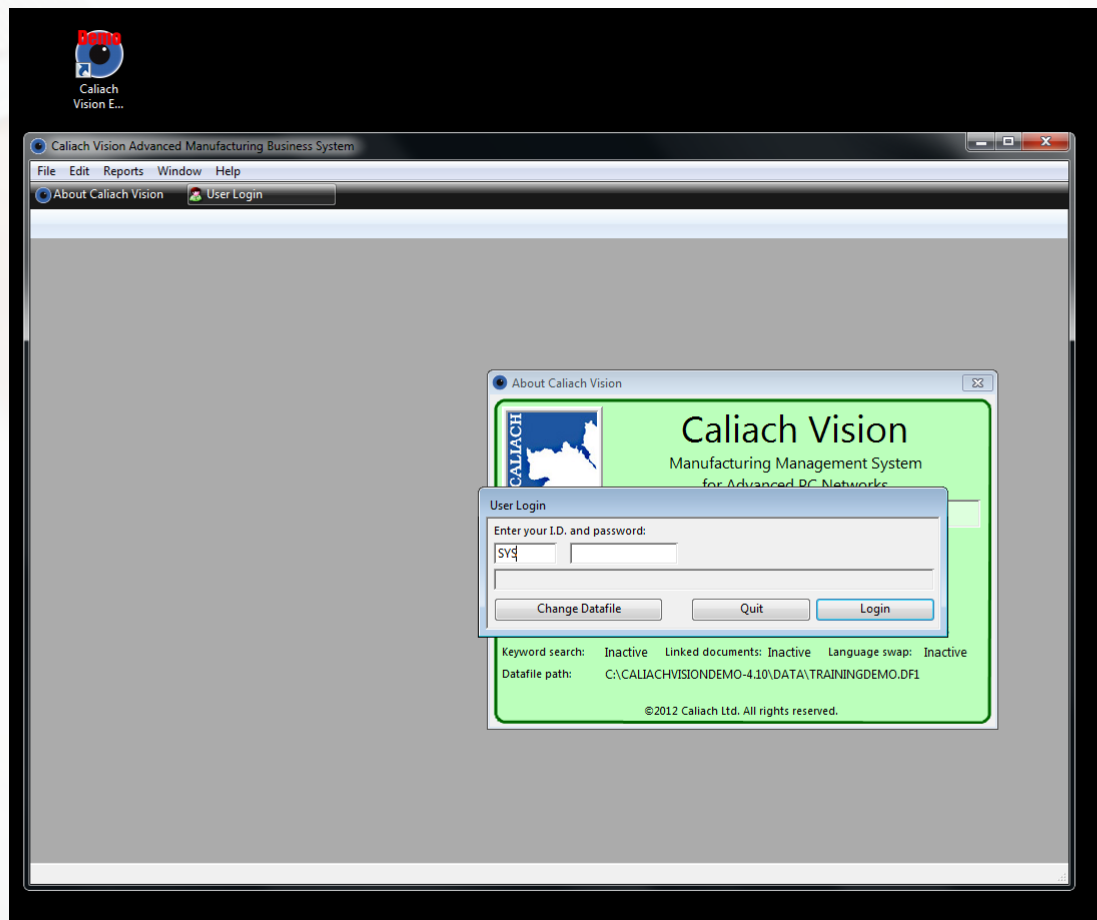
Demo
Caliach Vision E...

Caliach Vision Advanced Manufacturing Business System

File Edit Reports Window Help

About Caliach Vision User Login

About Caliach Vision

CALIACH

Caliach Vision
Manufacturing Management System
for Advanced PC Networks

User Login
Enter your I.D. and password:
SYS

Change Datafile Quit Login

Keyword search: Inactive Linked documents: Inactive Language swap: Inactive
Datafile path: C:\CALIACHVISIONDEMO-4.10\DATA\TRAININGDEMO.DF1

©2012 Caliach Ltd. All rights reserved.